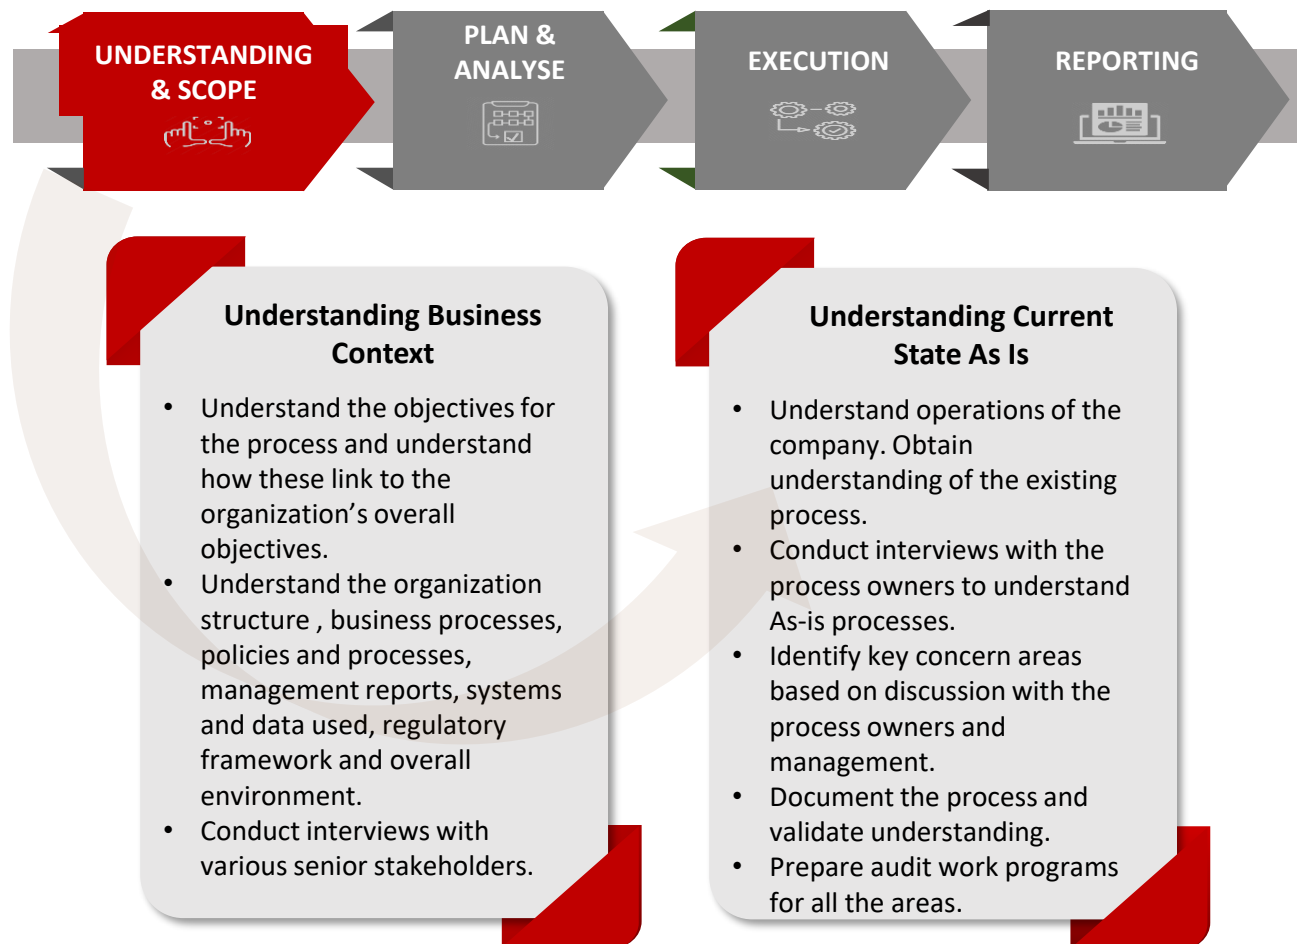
UNDERSTANDING & SCOPE

PLAN & ANALYSE

EXECUTION

REPORTING

Understanding Business Context

- Understand the objectives for the process and understand how these link to the organization’s overall objectives.
- Understand the organization structure , business processes, policies and processes, management reports, systems and data used, regulatory framework and overall environment.
- Conduct interviews with various senior stakeholders.

Understanding Current State As Is

- Understand operations of the company. Obtain understanding of the existing process.
- Conduct interviews with the process owners to understand As-is processes.
- Identify key concern areas based on discussion with the process owners and management.
- Document the process and validate understanding.
- Prepare audit work programs for all the areas.